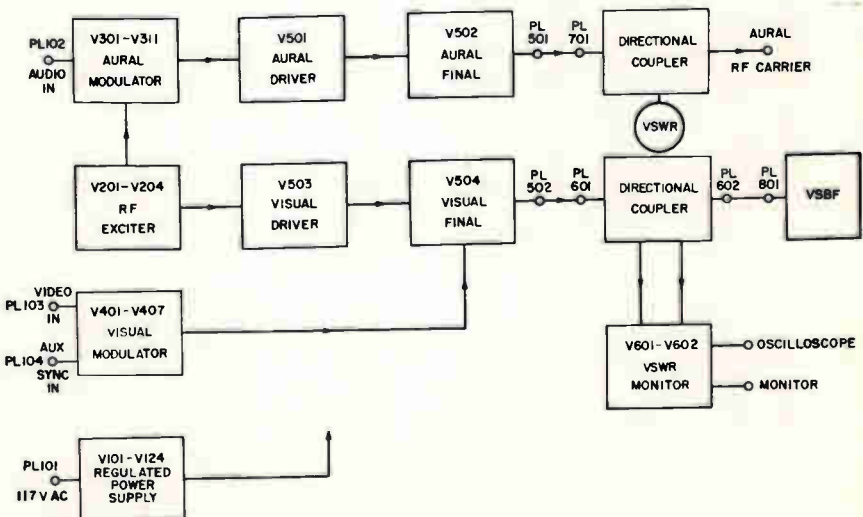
PL102
AUDIO IN

V301-V311
AURAL
MODULATOR

V501
AURAL
DRIVER

V502
AURAL
FINAL

PL 501

PL 701

DIRECTIONAL
COUPLER

AURAL
RF CARRIER

VSWR

V201-V204
RF
EXCITER

V503
VISUAL
DRIVER

V504
VISUAL
FINAL

PL 502

PL 601

DIRECTIONAL
COUPLER

PL 602

PL 801

VSBF

VIDEO
PL103
IN

AUX
PL104
SYNC
IN

V401-V407
VISUAL
MODULATOR

V601-V602
VSWR
MONITOR

OSCILLOSCOPE

MONITOR

PL101
117 V AC

V101-V124
REGULATED
POWER
SUPPLY